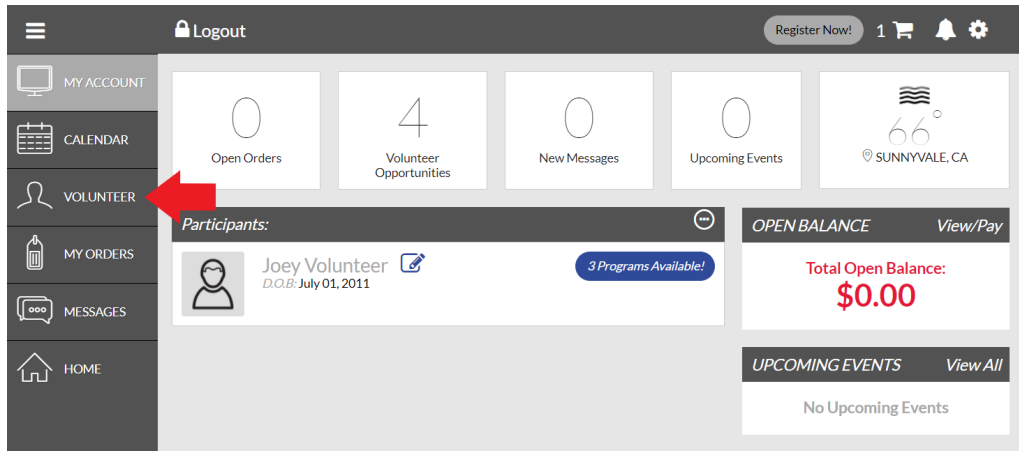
Logout

Register Now!

1

MY ACCOUNT

CALENDAR

VOLUNTEER

MY ORDERS

MESSAGES

HOME

0
Open Orders

4
Volunteer Opportunities

0
New Messages

0
Upcoming Events

66°
SUNNYVALE, CA

Participants:

Joey Volunteer
D.O.B: July 01, 2011

3 Programs Available!

OPEN BALANCE View/Pay

Total Open Balance:
$0.00

UPCOMING EVENTS View All

No Upcoming Events